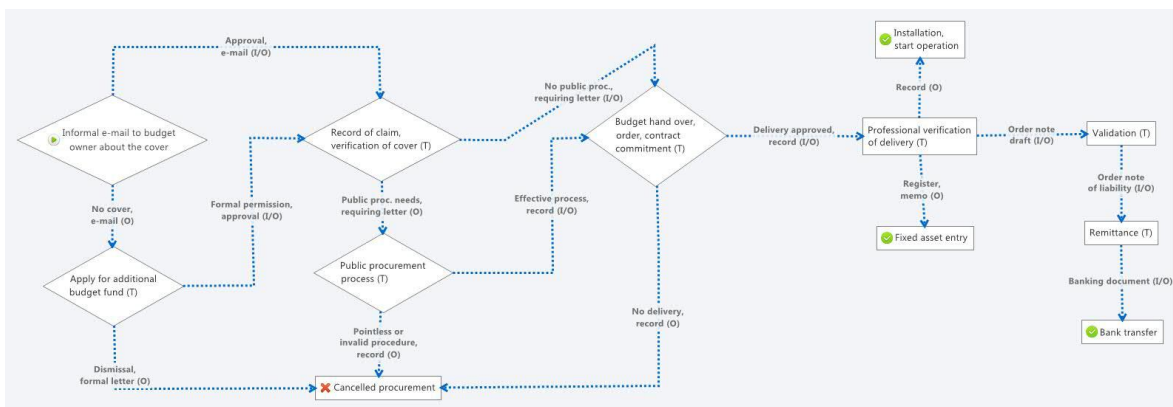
Informal e-mail to budget owner about the cover

Approval, e-mail (I/O)

No cover, e-mail (O)

Apply for additional budget fund (T)

Formal permission, approval (I/O)

Dismissal, formal letter (O)

Record of claim, verification of cover (T)

No public proc., requiring letter (I/O)

Public proc. needs, requiring letter (O)

Public procurement process (T)

Pointless or invalid procedure, record (O)

Cancelled procurement

Effective process, record (I/O)

Budget hand over, order, contract commitment (T)

No delivery, record (O)

Delivery approved, record (I/O)

Professional verification of delivery (T)

Record (O)

Installation, start operation

Register, memo (O)

Fixed asset entry

Order note draft (I/O)

Validation (T)

Order note of liability (I/O)

Remittance (T)

Banking document (I/O)

Bank transfer